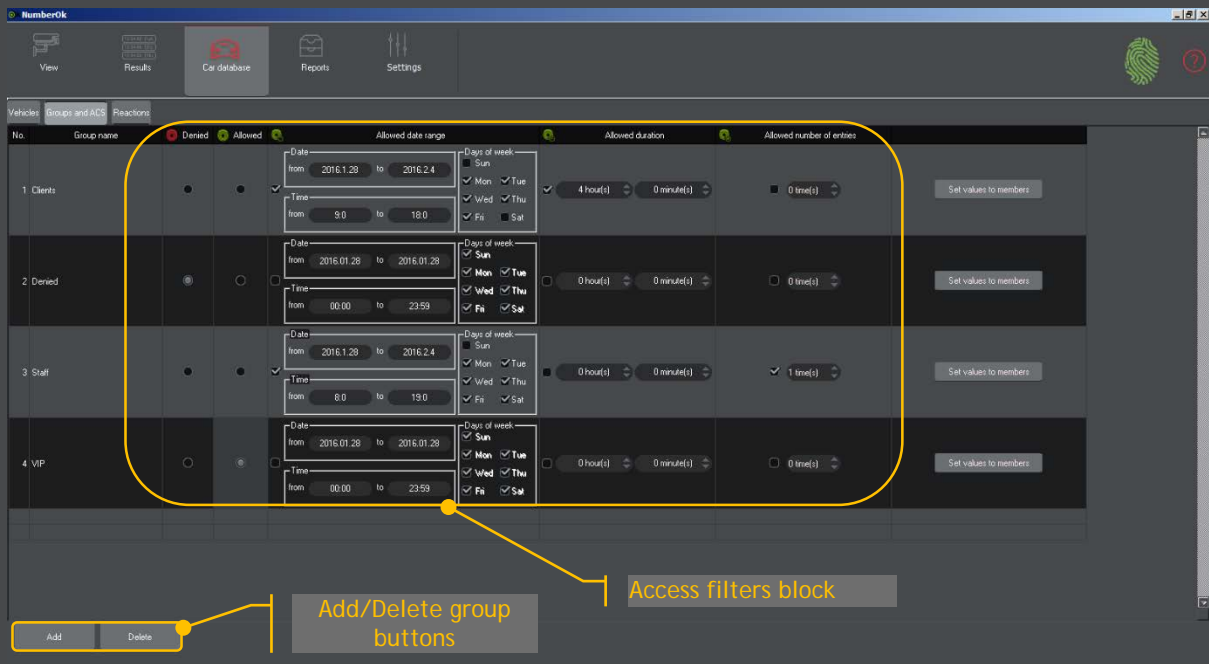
NumberOk

View
Results
Car database
Reports
Settings

Vehicles
Groups and ACS
Reactions

| No. | Group name | Denied | Allowed | | Allowed date range | | Allowed duration | Allowed number of entries | |
|---|---|---|---|---|---|---|---|---|---|
| 1 | Clients | | | | Date from 2016.1.28 to 2016.2.4 Time from 9:0 to 18:0 | Days of week Sun Mon Tue Wed Thu Fri Sat | 4 hour(s) 0 minute(s) | 0 time(s) | Set values to members |
| 2 | Denied | | | | Date from 2016.01.28 to 2016.01.28 Time from 00:00 to 23:59 | Days of week Sun Mon Tue Wed Thu Fri Sat | 0 hour(s) 0 minute(s) | 0 time(s) | Set values to members |
| 3 | Staff | | | | Date from 2016.1.28 to 2016.2.4 Time from 8:0 to 19:0 | Days of week Sun Mon Tue Wed Thu Fri Sat | 0 hour(s) 0 minute(s) | 1 time(s) | Set values to members |
| 4 | VIP | | | | Date from 2016.01.28 to 2016.01.28 Time from 00:00 to 23:59 | Days of week Sun Mon Tue Wed Thu Fri Sat | 0 hour(s) 0 minute(s) | 0 time(s) | Set values to members |

Access filters block

Add/Delete group buttons

Add
Delete